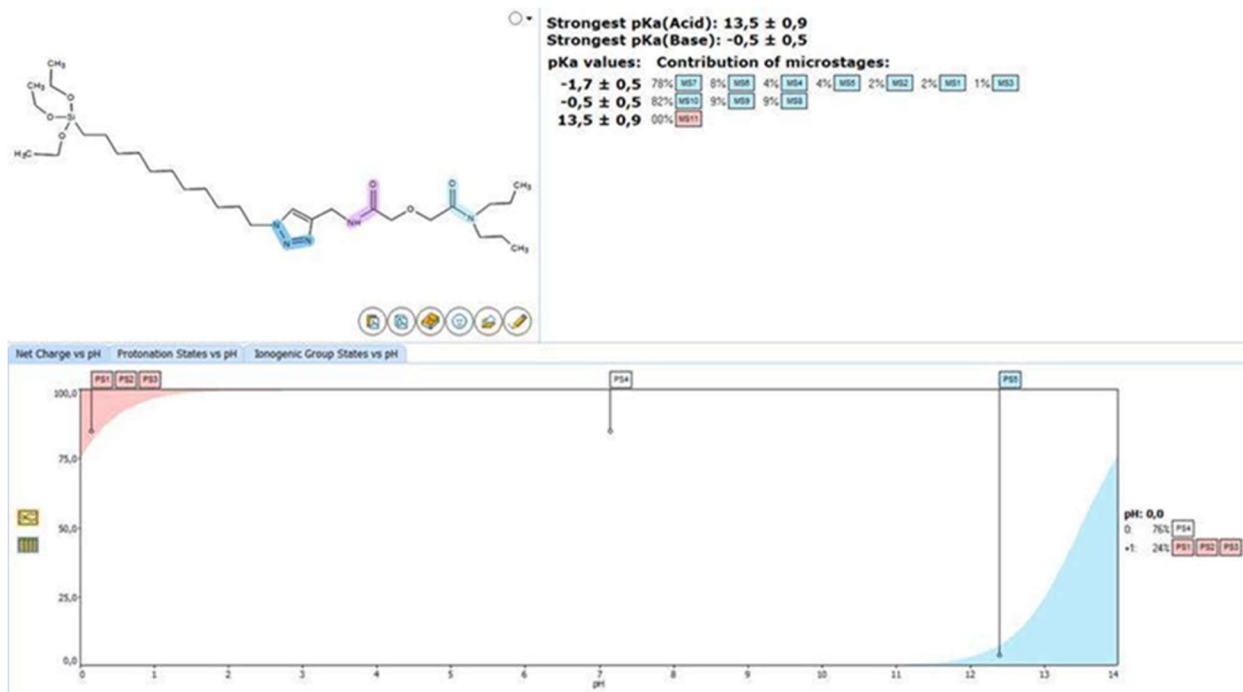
CH₃
CH₂
O
O
Si
O
H₃C
N
N
N
NH
O
O
O
N
CH₃
CH₃

Strongest pKa(Acid): 13,5 ± 0,9
Strongest pKa(Base): -0,5 ± 0,5

pKa values: Contribution of microstages:
-1,7 ± 0,5 78% MS7 8% MS6 4% MS4 4% MS5 2% MS2 2% MS1 1% MS3
-0,5 ± 0,5 82% MS10 9% MS9 9% MS8
13,5 ± 0,9 00% MS11

Net Charge vs pH | Protonation States vs pH | Ionogenic Group States vs pH

PS1 PS2 PS3
PS4
PS5

100,0
75,0
50,0
25,0
0,0

0 1 2 3 4 5 6 7 8 9 10 11 12 13 14
pH

pH: 0,0
0: 76% PS4
+1: 24% PS1 PS2 PS3